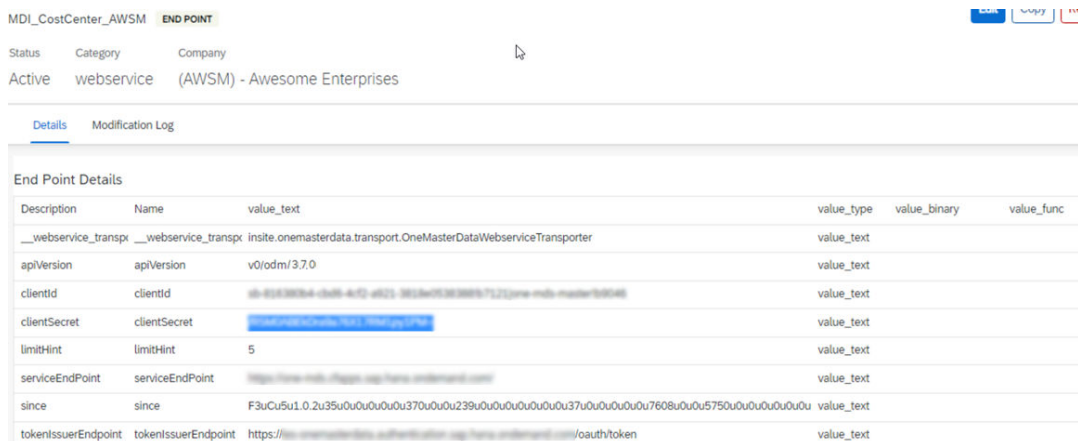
MDI_CostCenter_AWSM END POINT

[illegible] Copy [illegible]

Status Category Company
Active webservice (AWSM) - Awesome Enterprises

Details Modification Log

End Point Details

| Description | Name | value_text | value_type | value_binary | value_func |
|---|---|---|---|---|---|
| __webservice_transpo | __webservice_transpo | insite.onemasterdata.transport.OneMasterDataWebserviceTransporter | value_text | | |
| apiVersion | apiVersion | v0/odm/3.7.0 | value_text | | |
| clientId | clientId | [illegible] | value_text | | |
| clientSecret | clientSecret | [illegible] | value_text | | |
| limitHint | limitHint | 5 | value_text | | |
| serviceEndPoint | serviceEndPoint | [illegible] | value_text | | |
| since | since | F3uCu5u1.0.2u35u0u0u0u0u0u370u0u0u239u0u0u0u0u0u0u0u37u0u0u0u0u0u7608u0u0u5750u0u0u0u0u0u0u | value_text | | |
| tokenIssuerEndpoint | tokenIssuerEndpoint | https://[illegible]/oauth/token | value_text | | |